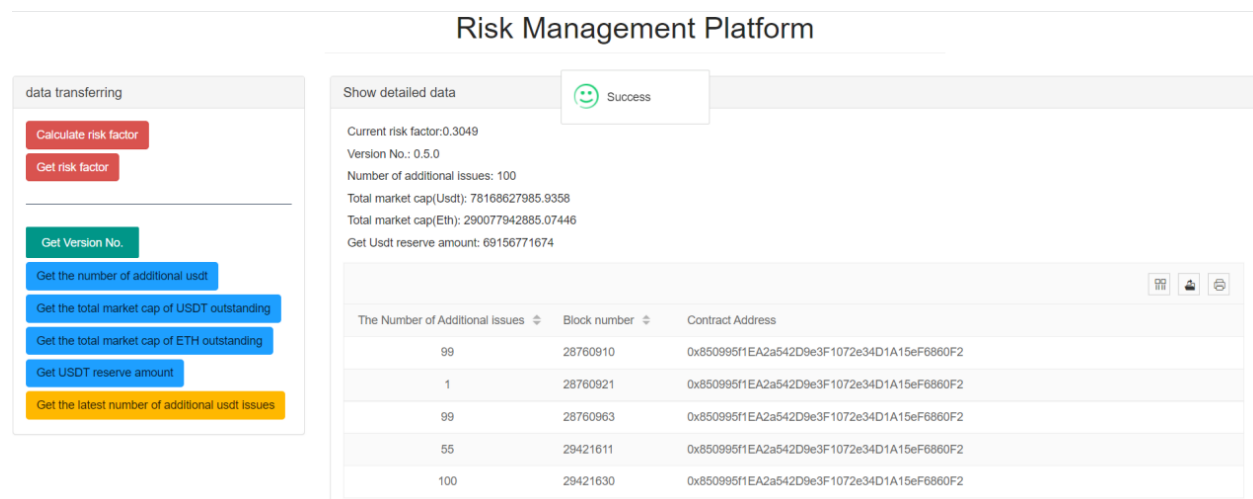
Risk Management Platform

data transferring

Calculate risk factor

Get risk factor

Get Version No.

Get the number of additional usdt

Get the total market cap of USDT outstanding

Get the total market cap of ETH outstanding

Get USDT reserve amount

Get the latest number of additional usdt issues

Show detailed data

Success

Current risk factor:0.3049

Version No.: 0.5.0

Number of additional issues: 100

Total market cap(Usdt): 78168627985.9358

Total market cap(Eth): 290077942885.07446

Get Usdt reserve amount: 69156771674

| The Number of Additional issues | Block number | Contract Address |
|---|---|---|
| 99 | 28760910 | 0x850995f1EA2a542D9e3F1072e34D1A15eF6860F2 |
| 1 | 28760921 | 0x850995f1EA2a542D9e3F1072e34D1A15eF6860F2 |
| 99 | 28760963 | 0x850995f1EA2a542D9e3F1072e34D1A15eF6860F2 |
| 55 | 29421611 | 0x850995f1EA2a542D9e3F1072e34D1A15eF6860F2 |
| 100 | 29421630 | 0x850995f1EA2a542D9e3F1072e34D1A15eF6860F2 |